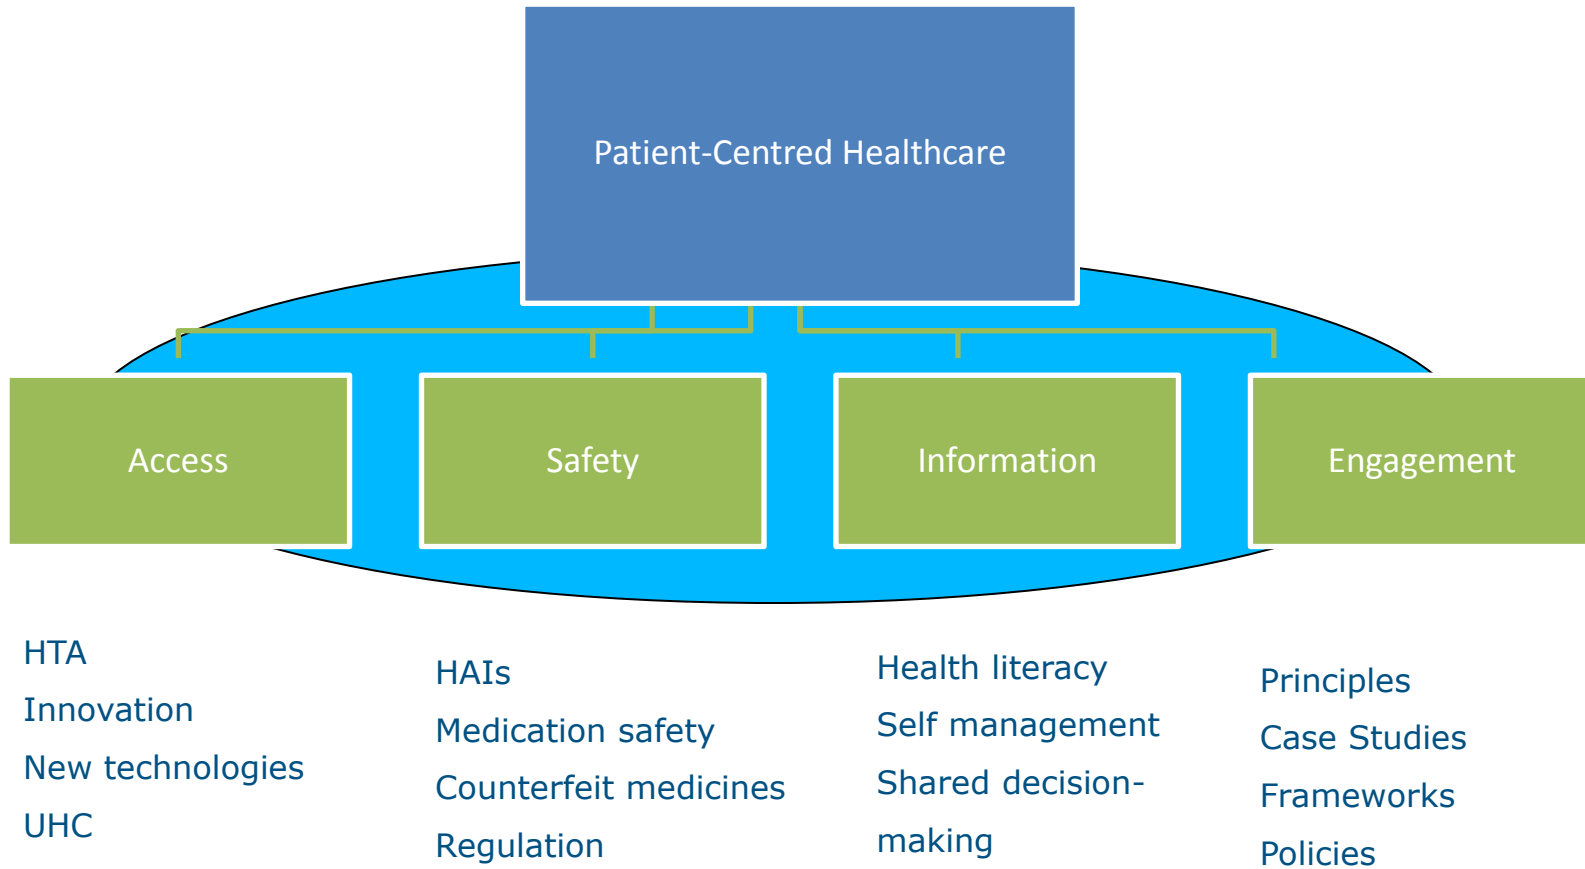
Patient-Centred Healthcare

Access

Safety

Information

Engagement

HTA
Innovation
New technologies
UHC

HAIs
Medication safety
Counterfeit medicines
Regulation

Health literacy
Self management
Shared decision-making

Principles
Case Studies
Frameworks
Policies